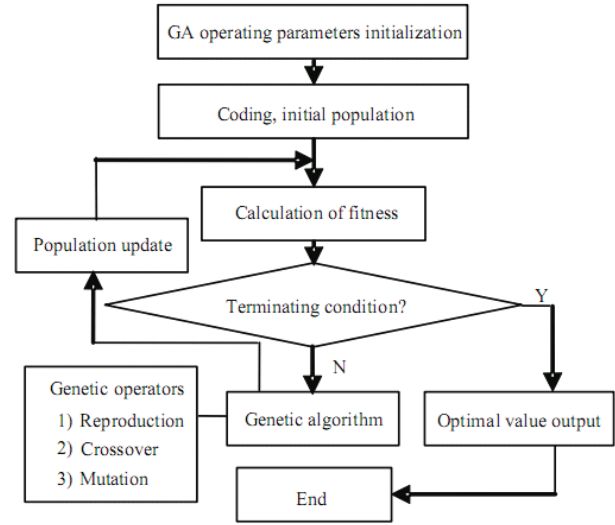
GA operating parameters initialization

Coding, initial population

Calculation of fitness

Population update

Terminating condition?

Y

N

Genetic operators
1) Reproduction
2) Crossover
3) Mutation

Genetic algorithm

Optimal value output

End